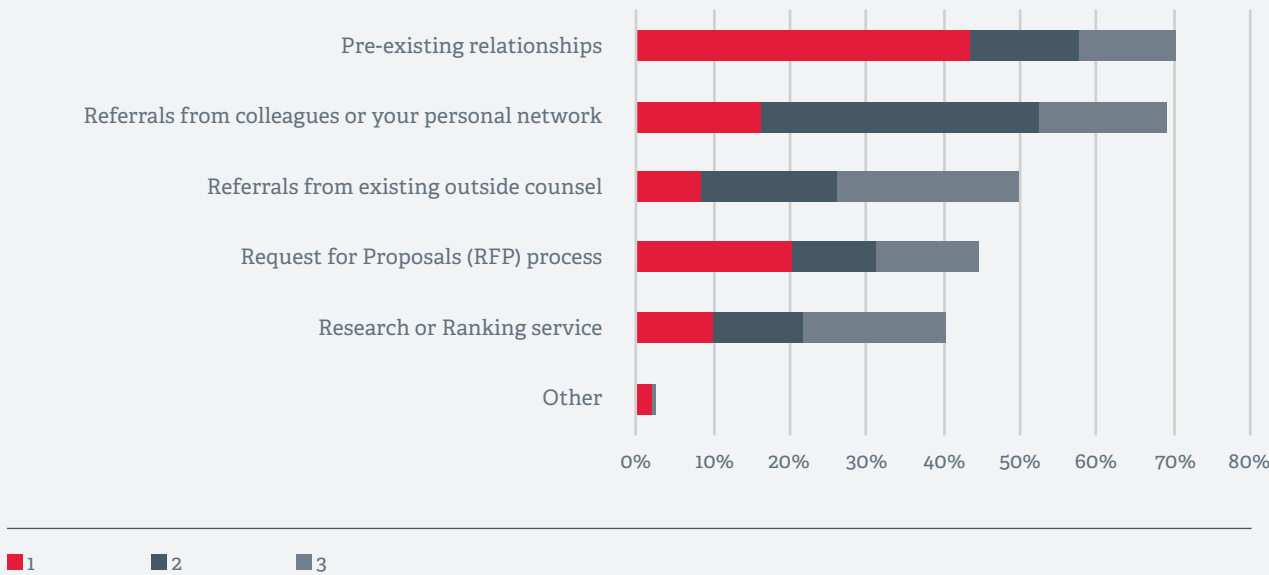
Pre-existing relationships

Referrals from colleagues or your personal network

Referrals from existing outside counsel

Request for Proposals (RFP) process

Research or Ranking service

Other

0% 10% 20% 30% 40% 50% 60% 70% 80%

1 2 3